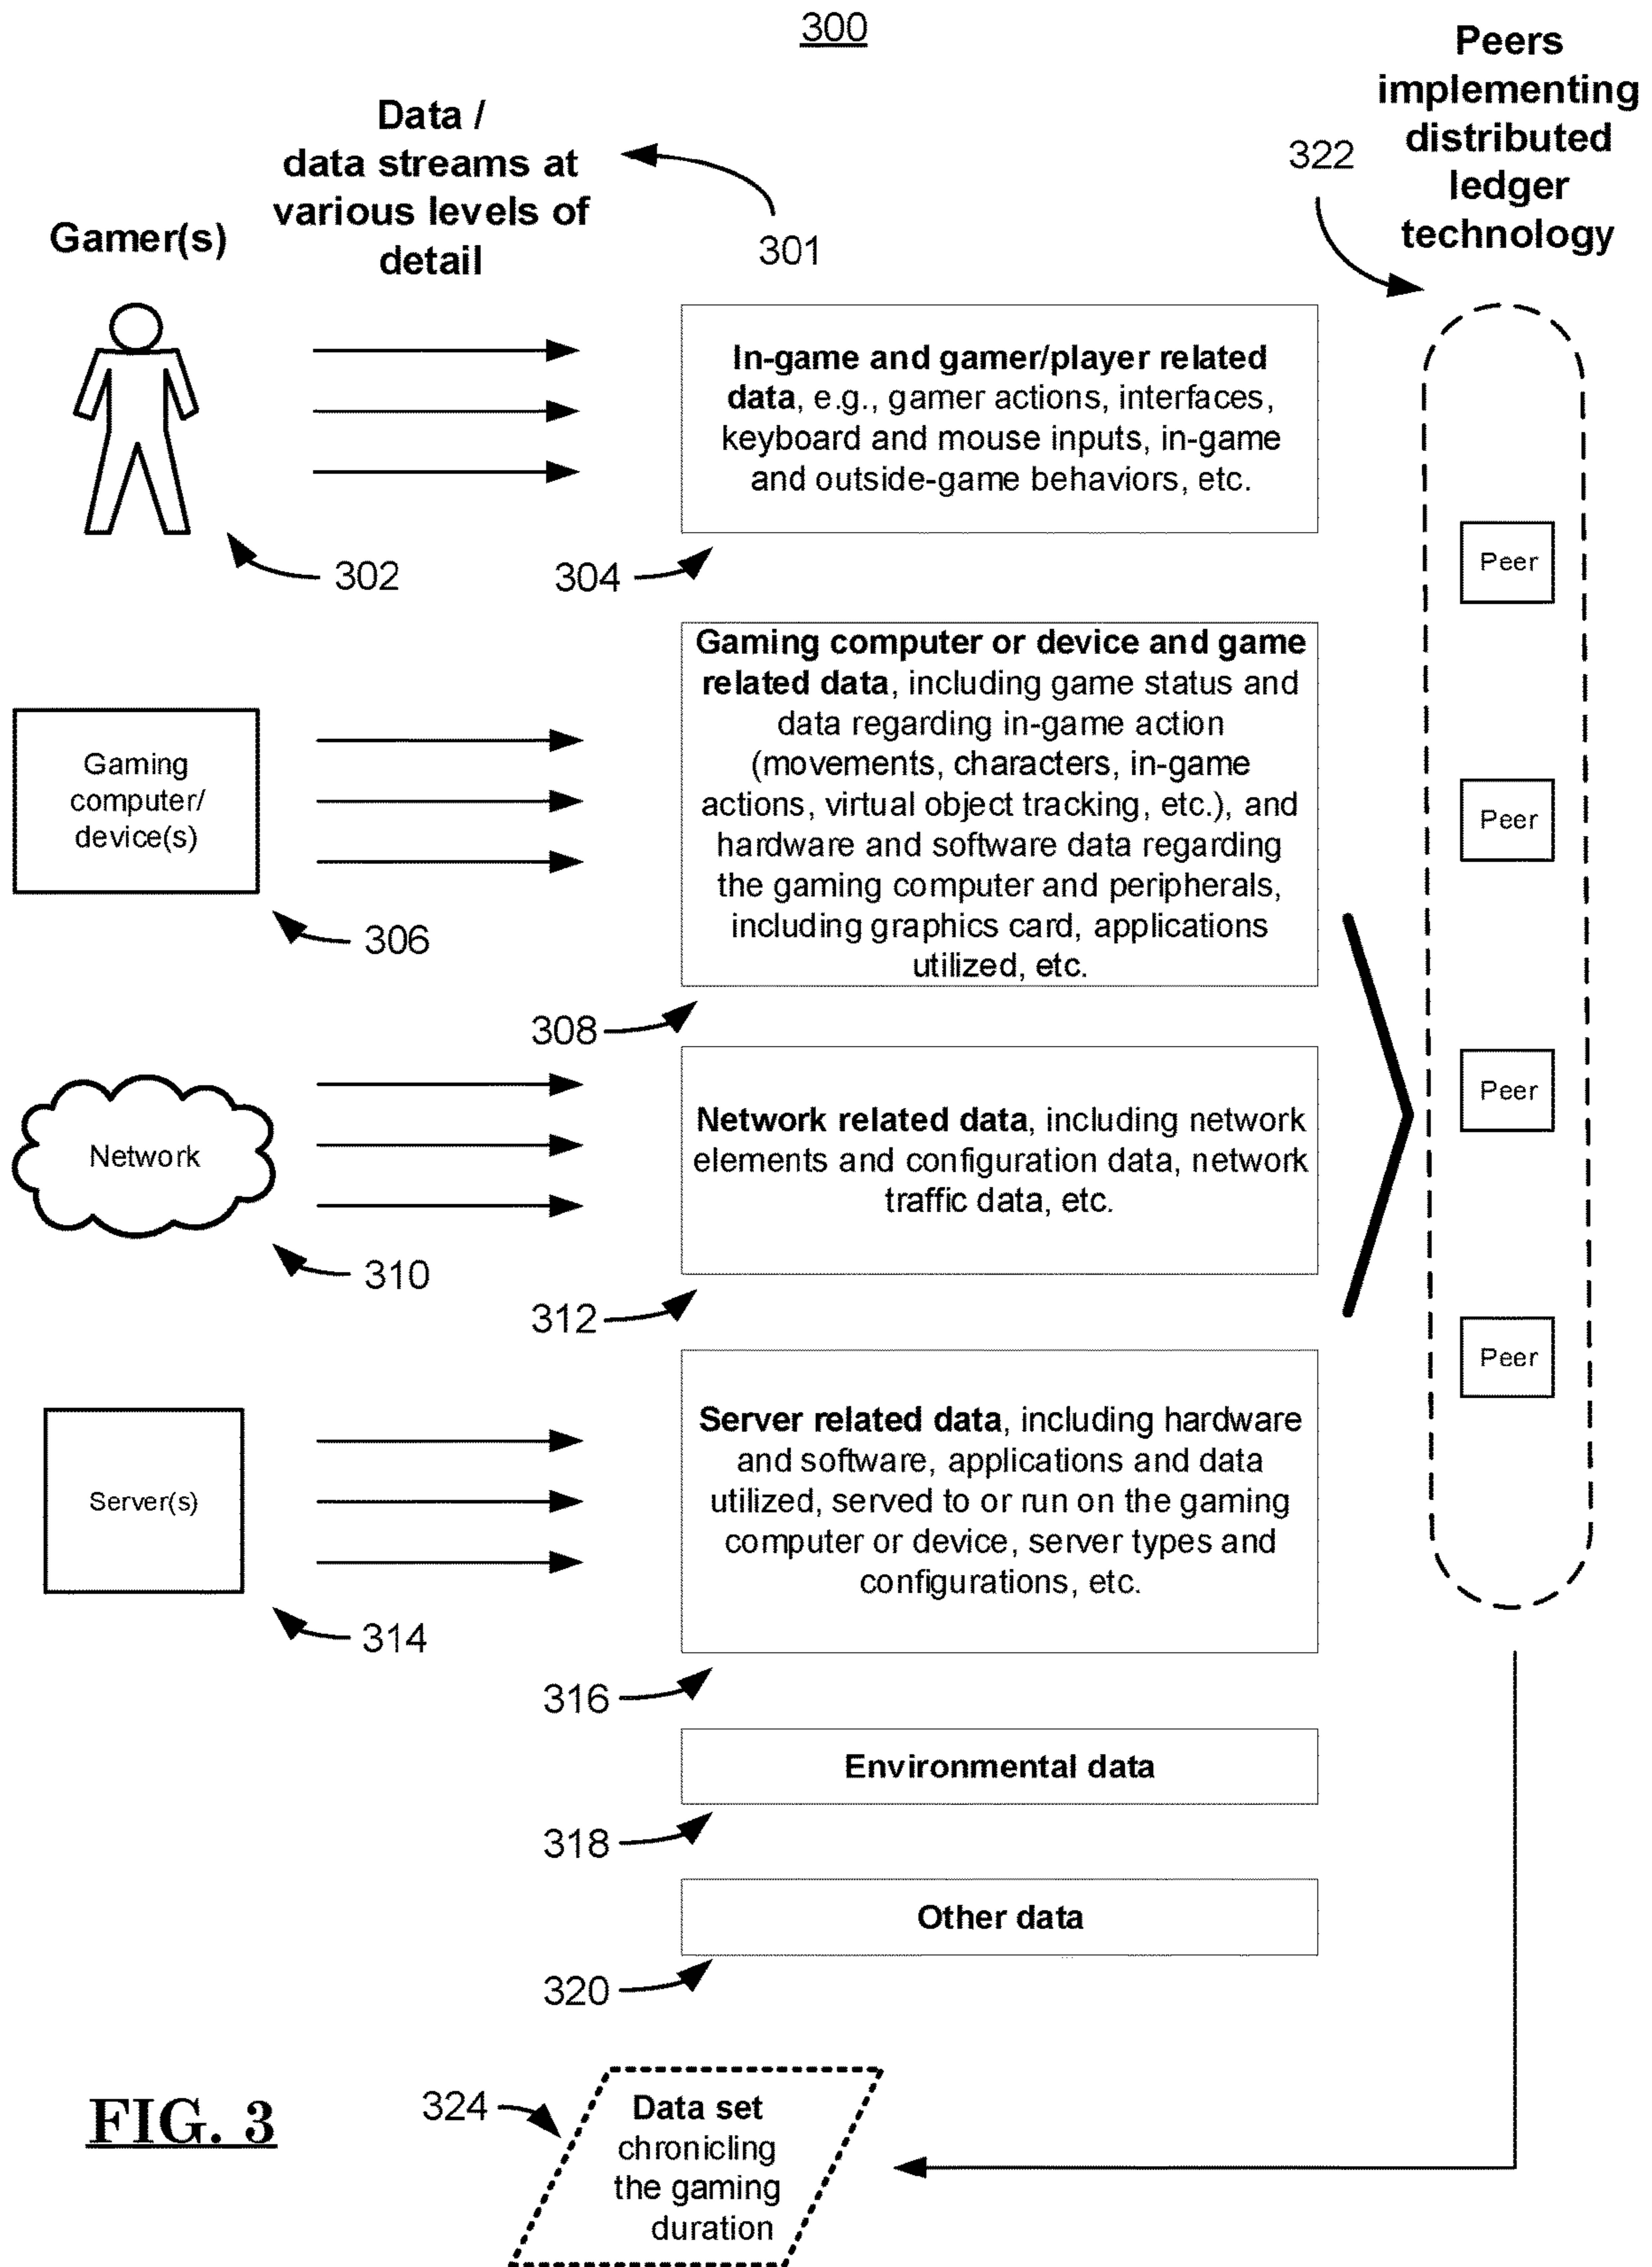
300

Data / data streams at various levels of detail

301

Peers implementing distributed ledger technology

322

Gamer(s)

In-game and gamer/player related data, e.g., gamer actions, interfaces, keyboard and mouse inputs, in-game and outside-game behaviors, etc.

302

304

Peer

Gaming computer/ device(s)

Gaming computer or device and game related data, including game status and data regarding in-game action (movements, characters, in-game actions, virtual object tracking, etc.), and hardware and software data regarding the gaming computer and peripherals, including graphics card, applications utilized, etc.

Peer

306

308

Network

Network related data, including network elements and configuration data, network traffic data, etc.

Peer

310

312

Peer

Server(s)

Server related data, including hardware and software, applications and data utilized, served to or run on the gaming computer or device, server types and configurations, etc.

314

316

Environmental data

318

Other data

320

FIG. 3

324

Data set chronicling the gaming duration